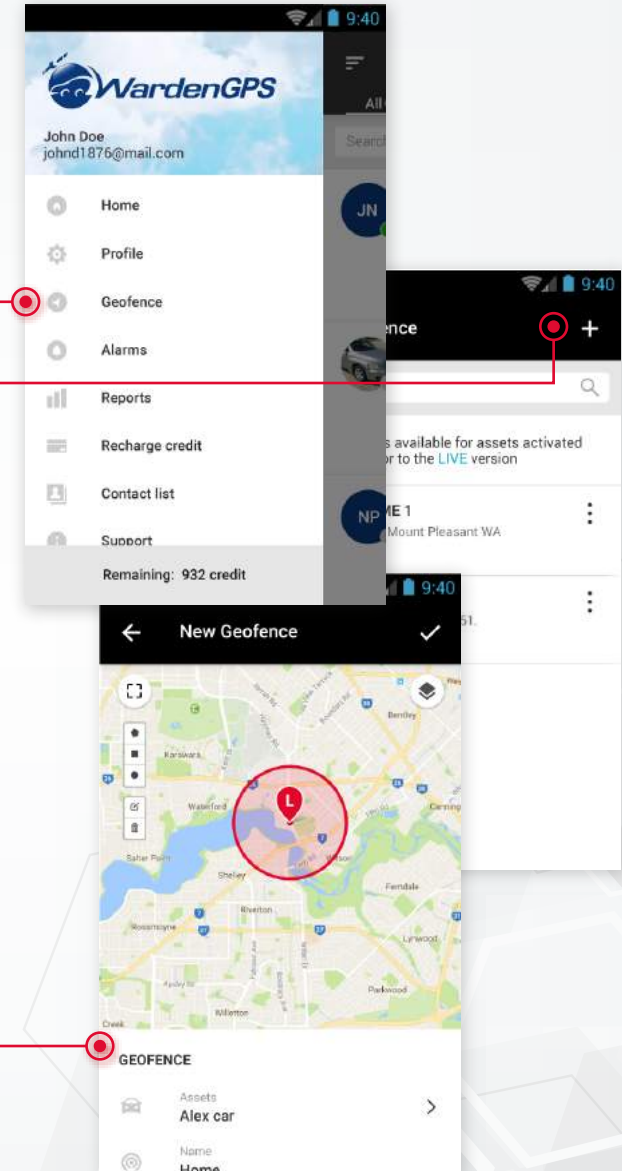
9:40

WardenGPS

John Doe
johnd1876@mail.com

Home

Profile

Geofence

Alarms

Reports

Recharge credit

Contact list

Support

Remaining: 932 credit

All

Search

JN

NP

9:40

nce

+

s available for assets activated
or to the LIVE version

ME 1
Mount Pleasant WA

51.

9:40

New Geofence

Karrakatta

Waterford

Salter Point

Shelley

Riverton

Rossmoyne

Willetton

Parkwood

Lynwood

Ferndale

Wilson

Bentley

Carlisle

Creek

L

GEOFENCE

Assets
Alex car

Name
Home